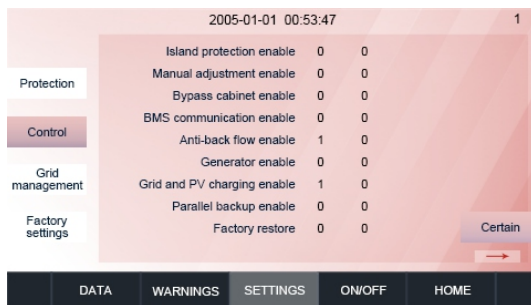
2005-01-01 00:53:47

1

Protection

Control

Grid management

Factory settings

| | | |
|---|---|---|
| Island protection enable | 0 | 0 |
| Manual adjustment enable | 0 | 0 |
| Bypass cabinet enable | 0 | 0 |
| BMS communication enable | 0 | 0 |
| Anti-back flow enable | 1 | 0 |
| Generator enable | 0 | 0 |
| Grid and PV charging enable | 1 | 0 |
| Parallel backup enable | 0 | 0 |
| Factory restore | 0 | 0 |

Certain

DATA WARNINGS SETTINGS ON/OFF HOME